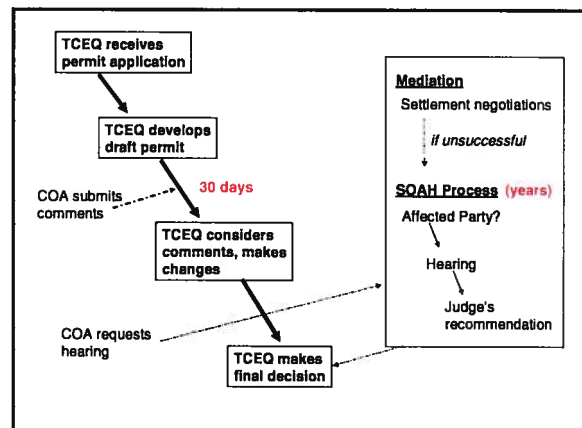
TCEQ receives permit application

TCEQ develops draft permit

COA submits comments

30 days

TCEQ considers comments, makes changes

COA requests hearing

TCEQ makes final decision

Mediation

Settlement negotiations

if unsuccessful

SOAH Process (years)

Affected Party?

Hearing

Judge's recommendation